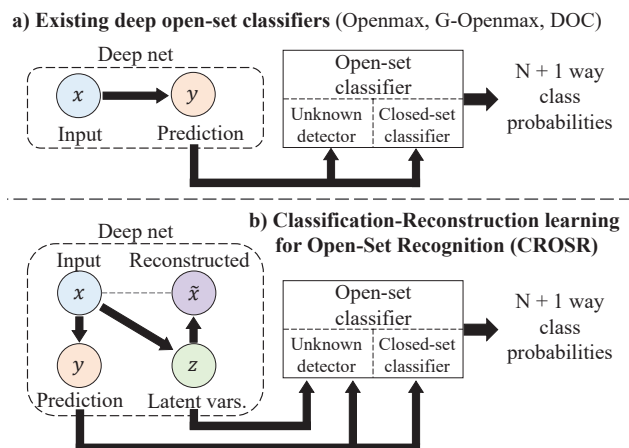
a) Existing deep open-set classifiers (Openmax, G-Openmax, DOC)

Deep net

$x$

$y$

Input

Prediction

Open-set classifier

Unknown detector

Closed-set classifier

N + 1 way class probabilities

b) Classification-Reconstruction learning for Open-Set Recognition (CROSR)

Deep net

Input

Reconstructed

$x$

$\tilde{x}$

$y$

$z$

Prediction

Latent vars.

Open-set classifier

Unknown detector

Closed-set classifier

N + 1 way class probabilities